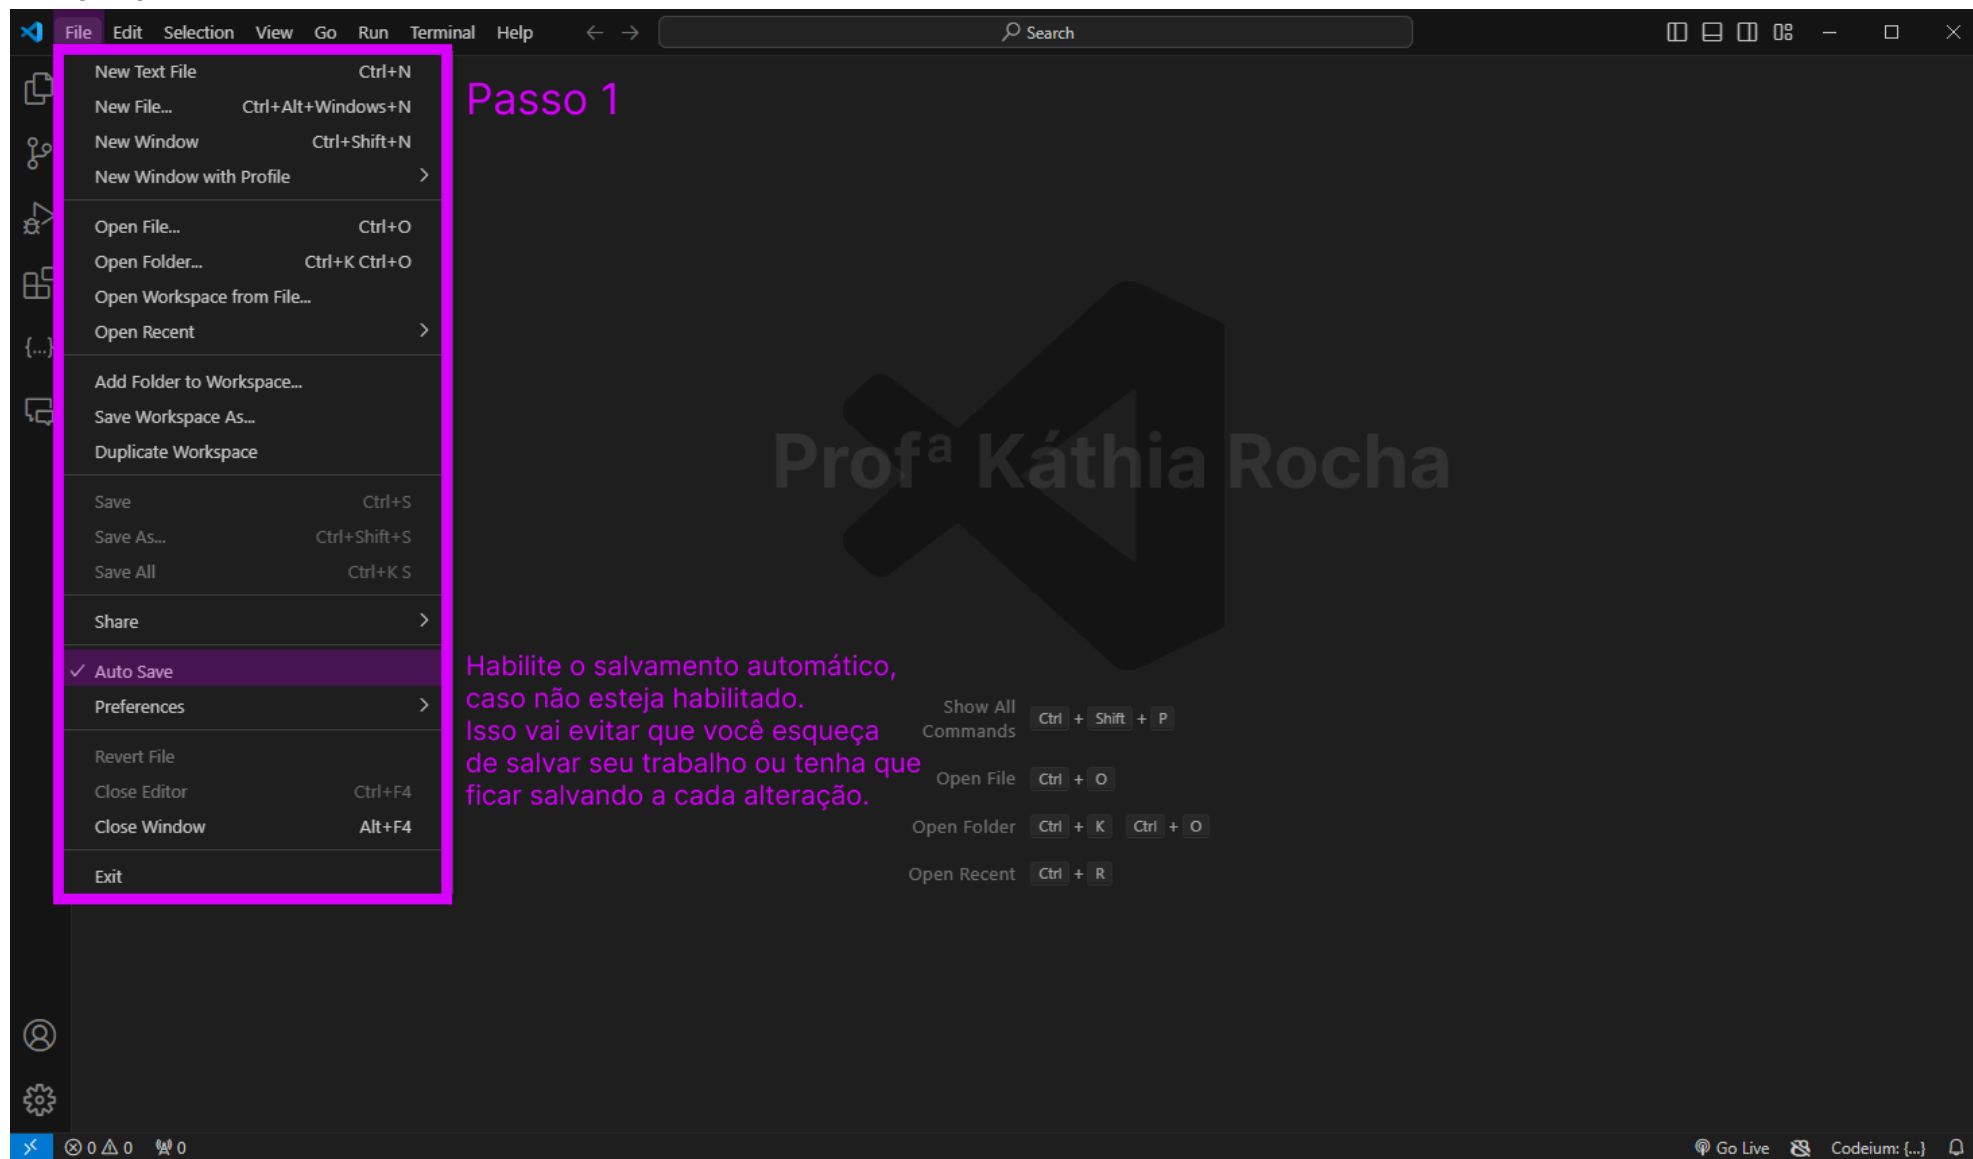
File Edit Selection View Go Run Terminal Help

Search

New Text File Ctrl+N
New File... Ctrl+Alt+Windows+N
New Window Ctrl+Shift+N
New Window with Profile

Open File... Ctrl+O
Open Folder... Ctrl+K Ctrl+O
Open Workspace from File...
Open Recent

Add Folder to Workspace...
Save Workspace As...
Duplicate Workspace

Save Ctrl+S
Save As... Ctrl+Shift+S
Save All Ctrl+K S

Share

✓ Auto Save
Preferences

Revert File
Close Editor Ctrl+F4
Close Window Alt+F4

Exit

Passo 1

Profª Káthia Rocha

Habilite o salvamento automático, caso não esteja habilitado. Isso vai evitar que você esqueça de salvar seu trabalho ou tenha que ficar salvando a cada alteração.

Show All Commands Ctrl + Shift + P
Open File Ctrl + O
Open Folder Ctrl + K Ctrl + O
Open Recent Ctrl + R

{...}

⊗ 0 ⚠ 0 0

Go Live Codeium: {...}